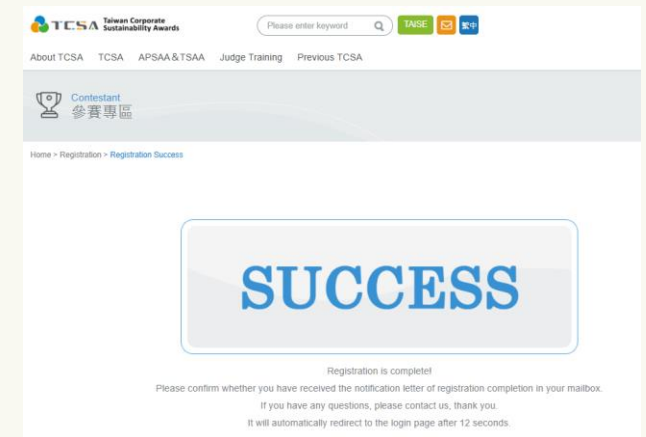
TCSA Taiwan Corporate Sustainability Awards

Please enter keyword

TAISE

繁中

About TCSA TCSA APSAA&TSAA Judge Training Previous TCSA

Contestant
參賽專區

Home > Registration > Registration Success

SUCCESS

Registration is complete!

Please confirm whether you have received the notification letter of registration completion in your mailbox.

If you have any questions, please contact us, thank you.

It will automatically redirect to the login page after 12 seconds.